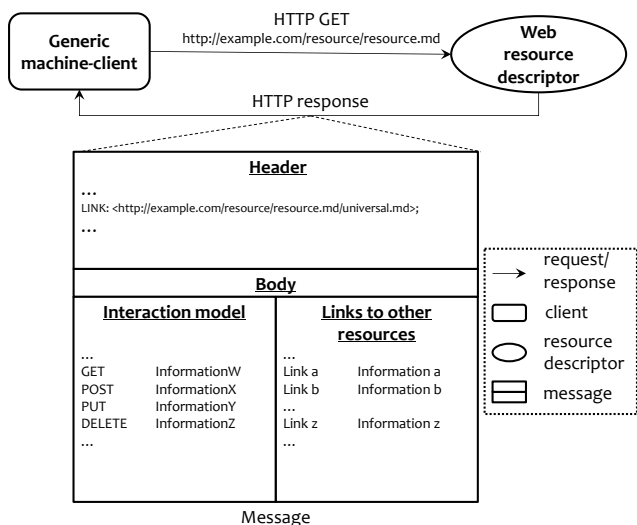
Generic machine-client

HTTP GET
http://example.com/resource/resource.md

Web resource descriptor

HTTP response

Header
...
LINK: <http://example.com/resource/resource.md/universal.md>;
...

Body

Interaction model
...
GET InformationW
POST InformationX
PUT InformationY
DELETE InformationZ
...

Links to other resources
...
Link a Information a
Link b Information b
...
Link z Information z
...

Message

request/ response
client
resource descriptor
message